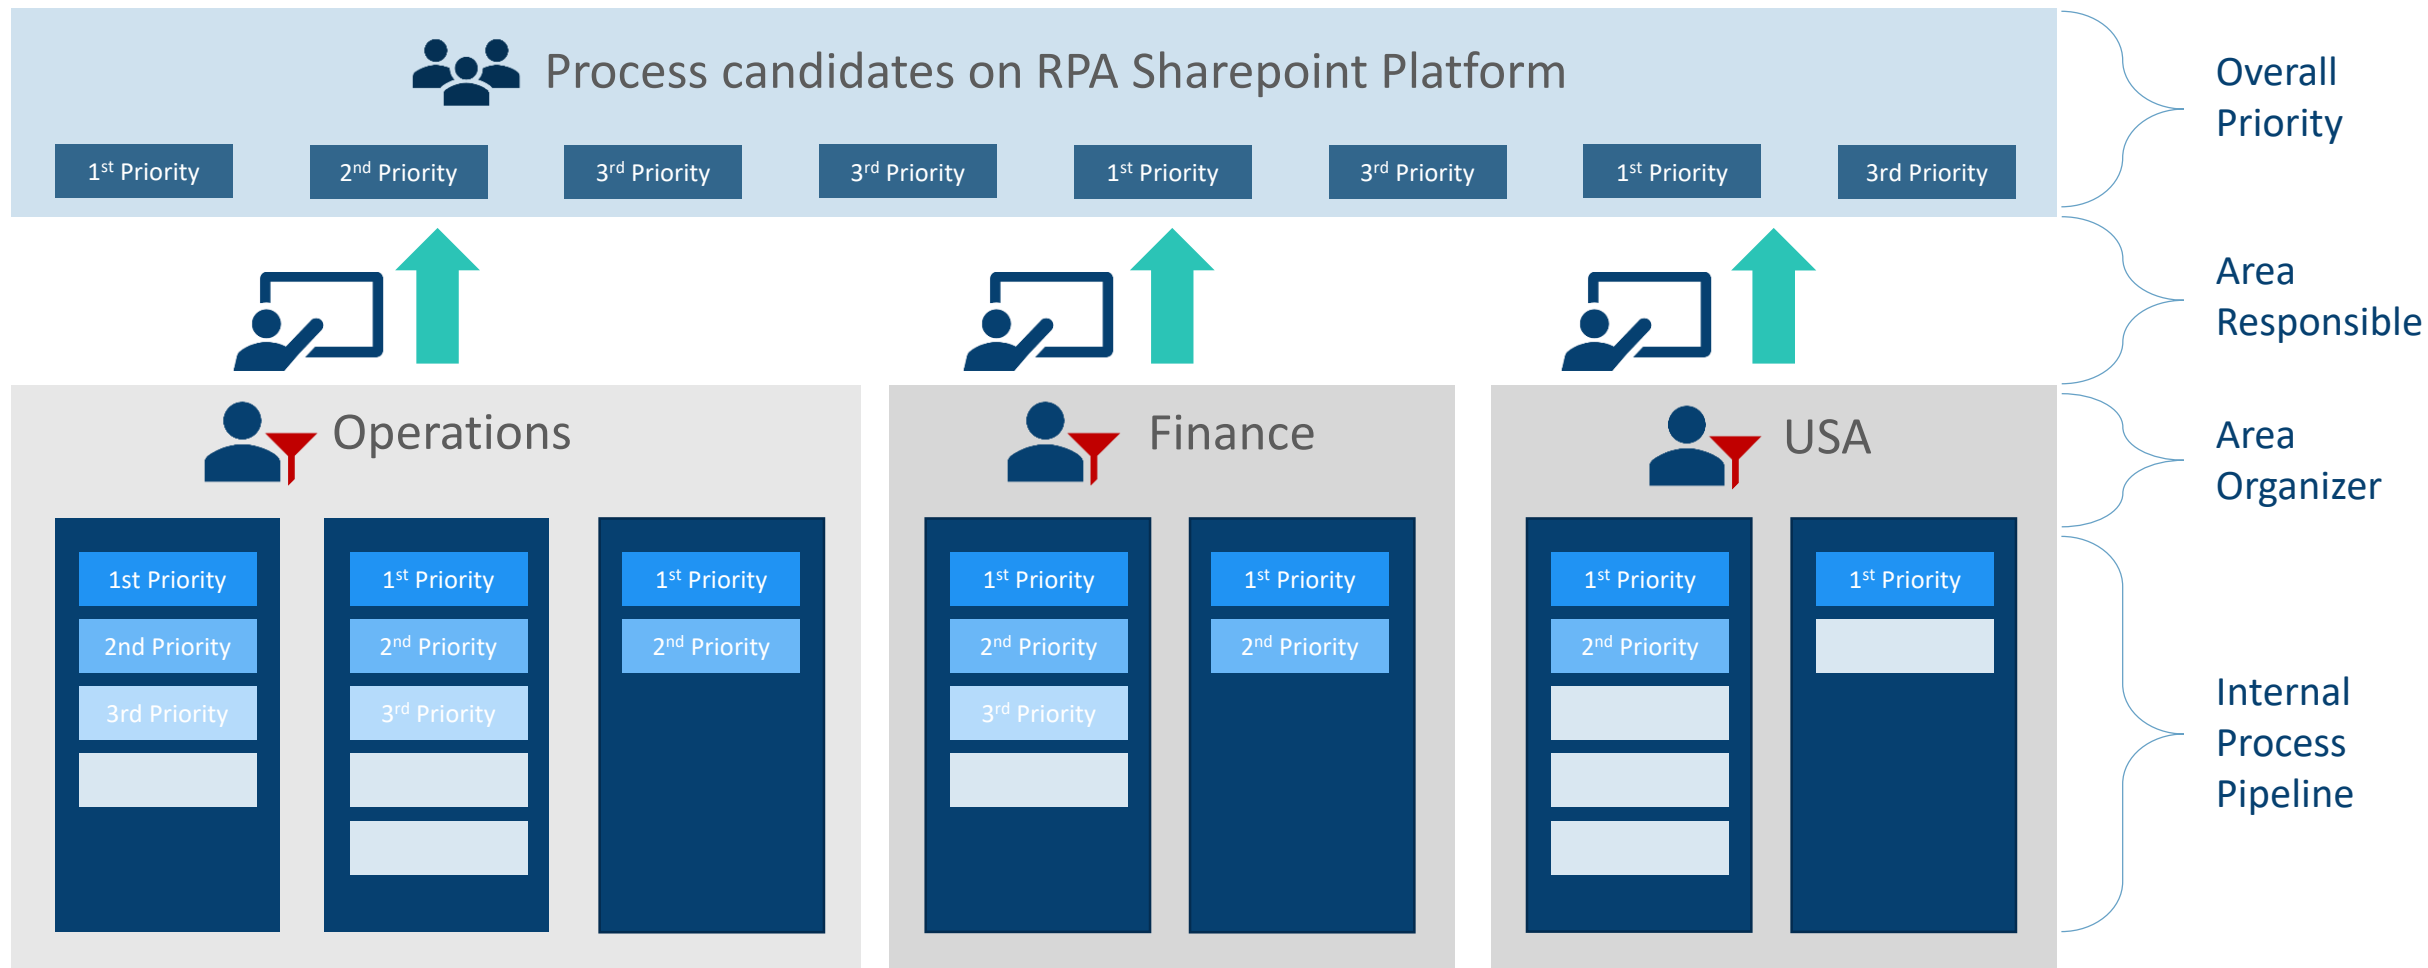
Process candidates on RPA Sharepoint Platform

1$^{st}$ Priority
2$^{nd}$ Priority
3$^{rd}$ Priority
3$^{rd}$ Priority
1$^{st}$ Priority
3$^{rd}$ Priority
1$^{st}$ Priority
3rd Priority

Overall Priority

Area Responsible

Operations

1st Priority
2nd Priority
3rd Priority

1$^{st}$ Priority
2$^{nd}$ Priority
3$^{rd}$ Priority

1$^{st}$ Priority
2$^{nd}$ Priority

Finance

1$^{st}$ Priority
2$^{nd}$ Priority
3$^{rd}$ Priority

1$^{st}$ Priority
2$^{nd}$ Priority

USA

1$^{st}$ Priority
2$^{nd}$ Priority

1$^{st}$ Priority

Area Organizer

Internal Process Pipeline